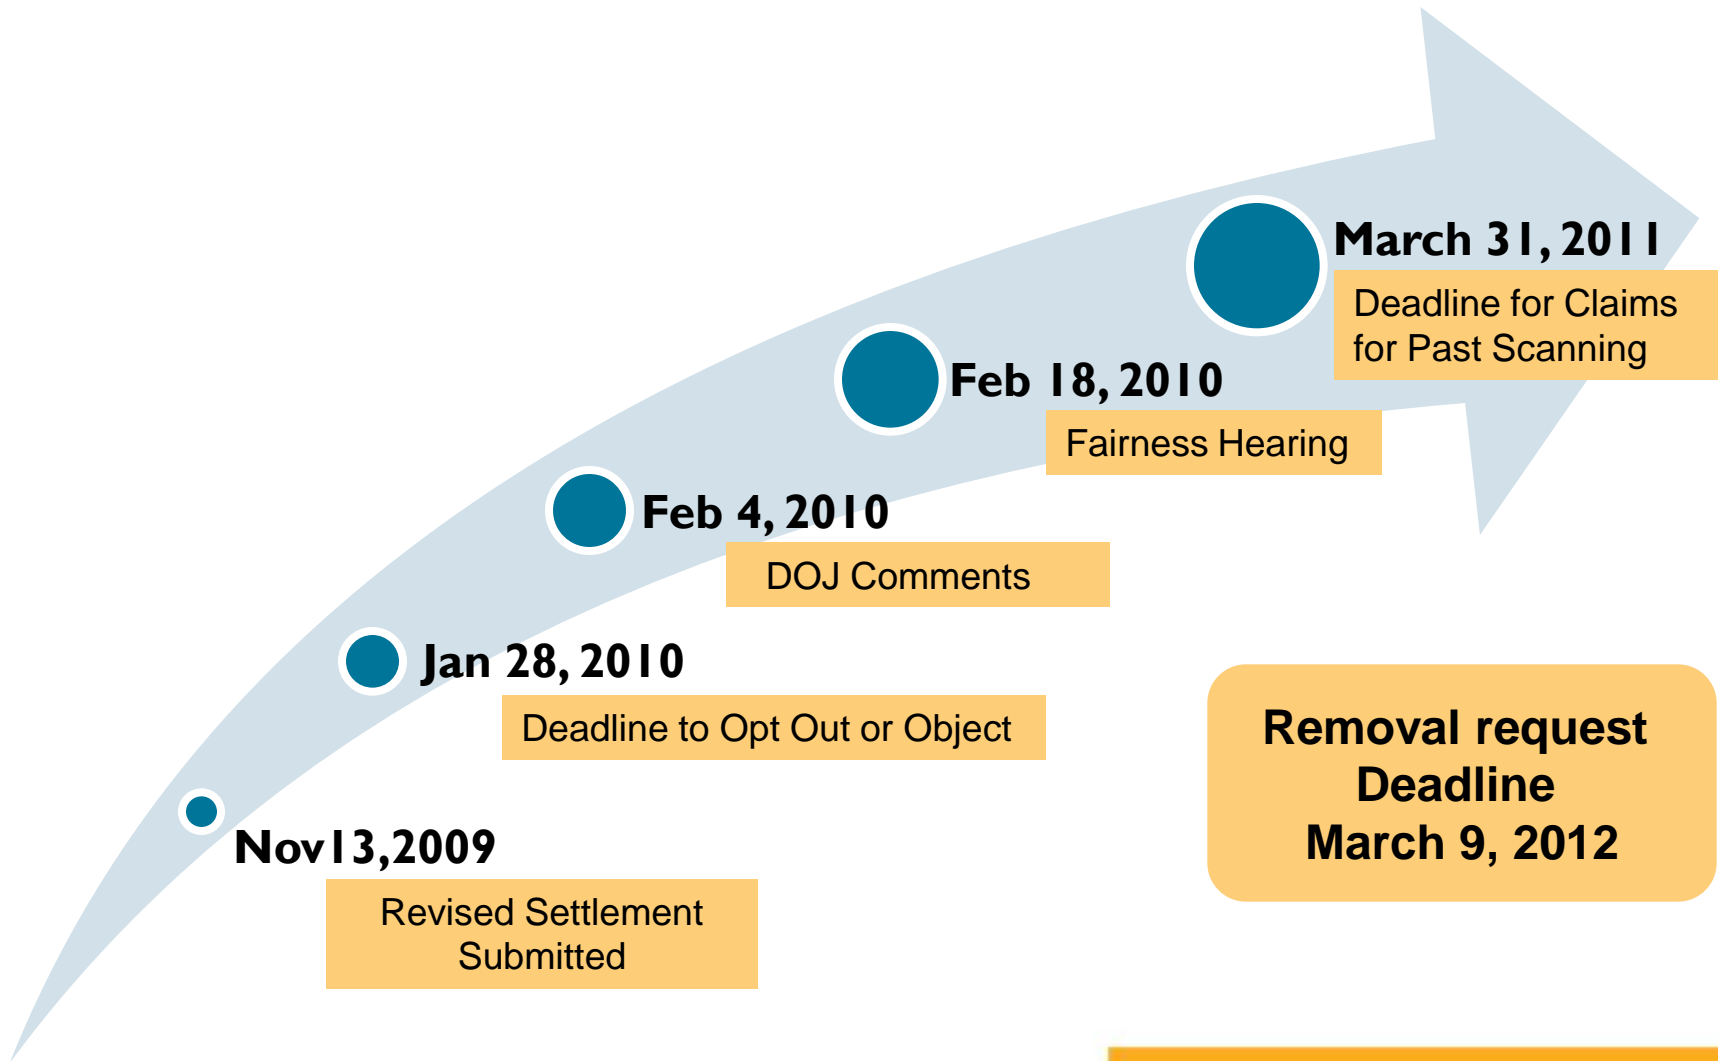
March 31, 2011
Deadline for Claims for Past Scanning

Feb 18, 2010
Fairness Hearing

Feb 4, 2010
DOJ Comments

Jan 28, 2010
Deadline to Opt Out or Object

Nov13,2009
Revised Settlement Submitted

Removal request Deadline March 9, 2012